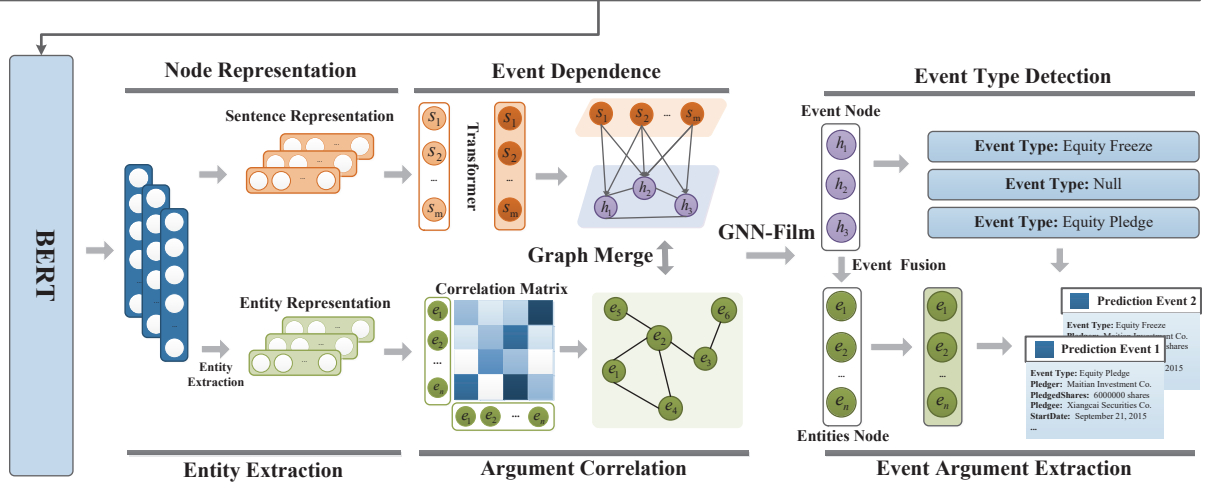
BERT

Node Representation

Sentence Representation

...

Entity Representation

...

Entity Extraction

Entity Extraction

Event Dependence

$s_1$
$s_2$
...
$s_m$

Transformer

$s_1$
$s_2$
...
$s_m$

$s_1$ $s_2$ ... $s_m$

$h_1$ $h_2$ $h_3$

Graph Merge

Correlation Matrix

$e_1$
$e_2$
...
$e_n$

$e_1$ $e_2$ ... $e_n$

$e_5$ $e_2$ $e_6$ $e_1$ $e_3$ $e_4$

Argument Correlation

GNN-Film

Event Type Detection

Event Node

$h_1$
$h_2$
$h_3$

Event Type: Equity Freeze

Event Type: Null

Event Type: Equity Pledge

Event Fusion

$e_1$
$e_2$
...
$e_n$

Entities Node

$e_1$
$e_2$
...
$e_n$

Prediction Event 2

Event Type: Equity Freeze
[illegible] Maitian Investment Co.
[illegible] shares
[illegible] 2015

Prediction Event 1

Event Type: Equity Pledge
Pledger: Maitian Investment Co.
PledgedShares: 6000000 shares
Pledgee: Xiangcai Securities Co.
StartDate: September 21, 2015
...

Event Argument Extraction